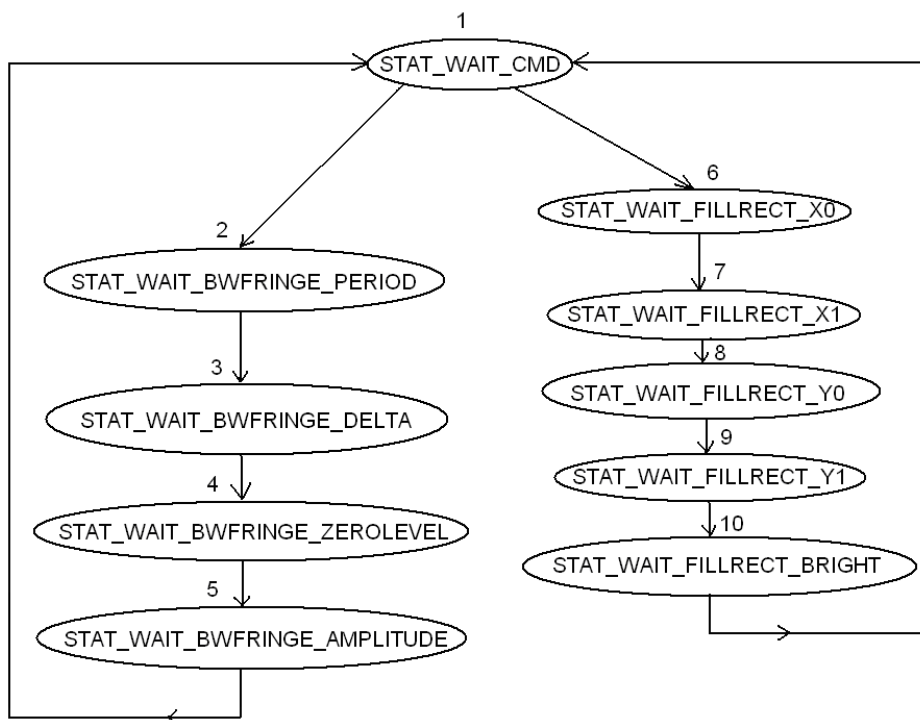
1
STAT_WAIT_CMD

2
STAT_WAIT_BWFRINGE_PERIOD
3
STAT_WAIT_BWFRINGE_DELTA
4
STAT_WAIT_BWFRINGE_ZEROLEVEL
5
STAT_WAIT_BWFRINGE_AMPLITUDE

6
STAT_WAIT_FILLRECT_X0
7
STAT_WAIT_FILLRECT_X1
8
STAT_WAIT_FILLRECT_Y0
9
STAT_WAIT_FILLRECT_Y1
10
STAT_WAIT_FILLRECT_BRIGHT